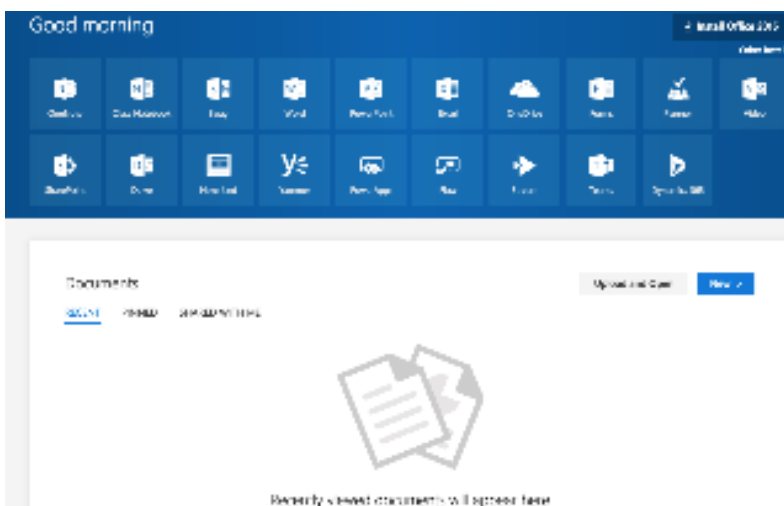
Good morning

Install Office 365

Other installs

Outlook

Class Notebook

Sway

Word

PowerPoint

Excel

OneDrive

Forms

Planner

Video

SharePoint

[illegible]

News feed

Yammer

PowerApps

Flow

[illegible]

Teams

Dynamics 365

Documents

Upload and Open

New

RECENT

PINNED

SHARED WITH ME

Recently viewed documents will appear here